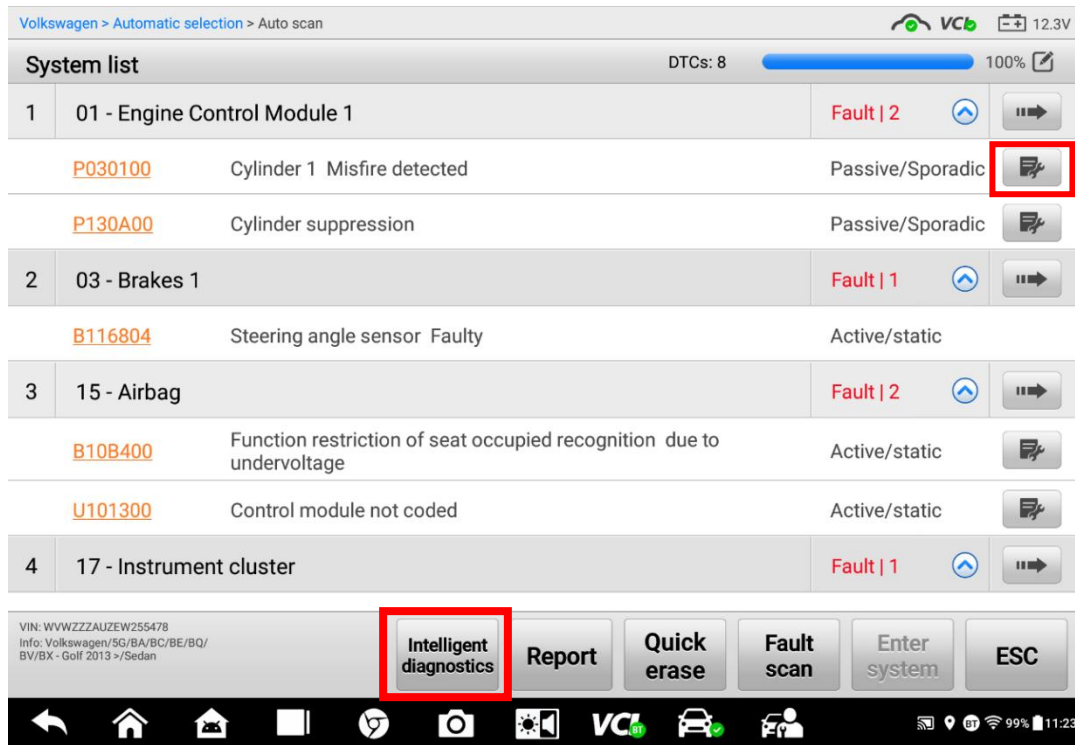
Volkswagen > Automatic selection > Auto scan

VCI 12.3V

System list

DTCs: 8

100%

| | | | |
|---|---|---|---|
| 1 | 01 - Engine Control Module 1 | Fault \| 2 | |
| P030100 | Cylinder 1 Misfire detected | Passive/Sporadic | |
| P130A00 | Cylinder suppression | Passive/Sporadic | |
| 2 | 03 - Brakes 1 | Fault \| 1 | |
| B116804 | Steering angle sensor Faulty | Active/static | |
| 3 | 15 - Airbag | Fault \| 2 | |
| B10B400 | Function restriction of seat occupied recognition due to undervoltage | Active/static | |
| U101300 | Control module not coded | Active/static | |
| 4 | 17 - Instrument cluster | Fault \| 1 | |

VIN: WVWZZZAUZEW255478
Info: Volkswagen/5G/BA/BC/BE/BQ/BV/BX - Golf 2013 >/Sedan

Intelligent diagnostics

Report

Quick erase

Fault scan

Enter system

ESC

VCI

99% 11:23